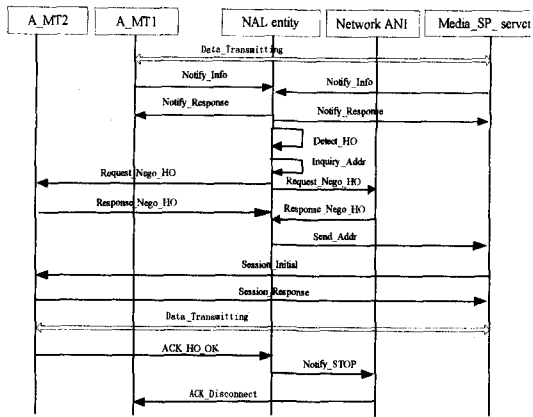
A_MT2
A_MT1
NAL entity
Network AN1
Media_SP_ server

Data_Transmitting
Notify_Info
Notify_Info
Notify_Response
Notify_Response
Detect_HO
Inquiry_Addr
Request_Nego_HO
Request_Nego_HO
Response_Nego_HO
Response_Nego_HO
Send_Addr
Session_Initial
Session_Response
Data_Transmitting
ACK_HO_OK
Notify_STOP
ACK_Disconnect